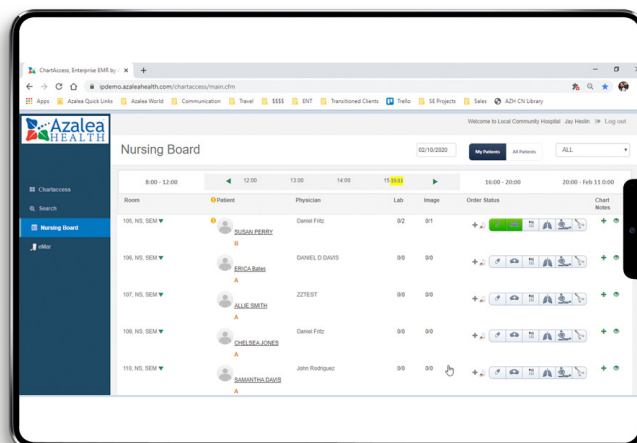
ChartAccess, Enterprise EMR by ×  +

ipdemo.azaleahealth.com/chartaccess/main.cfm

Apps  Azalea Quick Links  Azalea World  Communication  Travel  $$$$  ENT  Transitioned Clients  Trello  SE Projects  Sales  AZH CN Library

Azalea HEALTH

Welcome to Local Community Hospital  Jay Heslin  Log out

Nursing Board

02/10/2020  My Patients  All Patients  ALL

Chartaccess
Search
Nursing Board
eMar

8:00 - 12:00  12:00  13:00  14:00  15:15:51  16:00 - 20:00  20:00 - Feb 11 0:00

| Room | Patient | Physician | Lab | Image | Order Status | Chart Notes |
|---|---|---|---|---|---|---|
| 105, NS, SEM | SUSAN PERRY B | Daniel Fritz | 0/2 | 0/1 | | |
| 106, NS, SEM | ERICA Bates A | DANIEL D DAVIS | 0/0 | 0/0 | | |
| 107, NS, SEM | ALLIE SMITH A | ZZTEST | 0/0 | 0/0 | | |
| 109, NS, SEM | CHELSEA JONES A | Daniel Fritz | 0/0 | 0/0 | | |
| 110, NS, SEM | SAMANTHA DAVIS A | John Rodriguez | 0/0 | 0/0 | | |